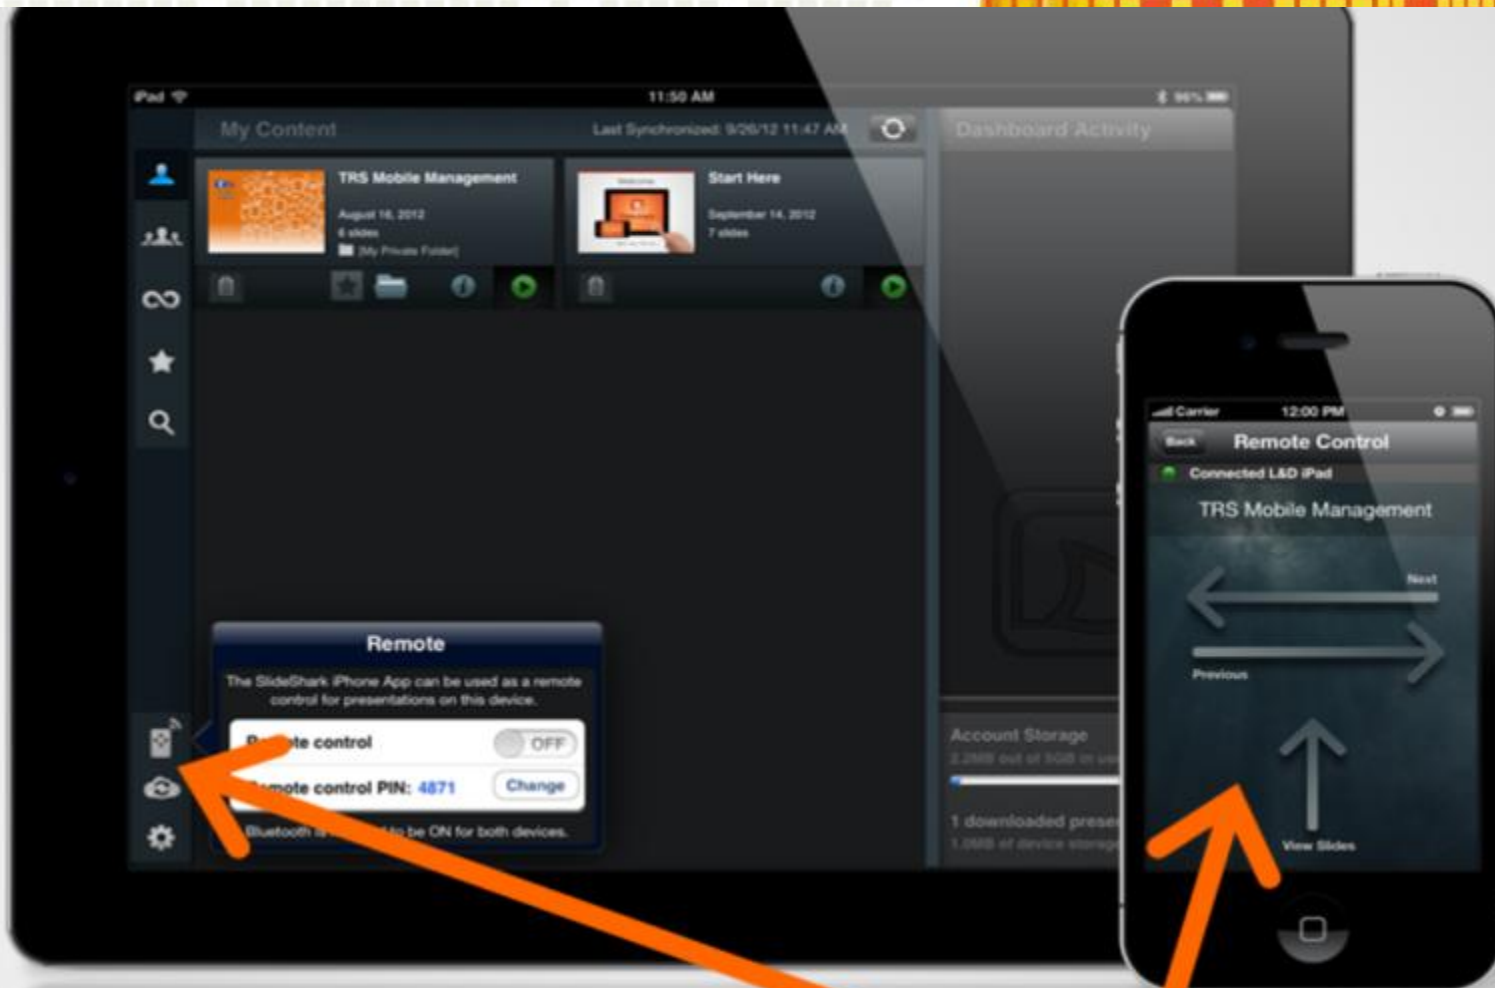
iPad
11:50 AM
96%

My Content
Last Synchronized: 9/26/12 11:47 AM
Dashboard Activity

TRS Mobile Management
August 16, 2012
6 slides
[My Private Folder]

Start Here
September 14, 2012
7 slides

Remote
The SlideShark iPhone App can be used as a remote control for presentations on this device.
R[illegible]te control OFF
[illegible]mote control PIN: 4871 Change
Bluetooth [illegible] to be ON for both devices.

Account Storage
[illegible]
1 downloaded prese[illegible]
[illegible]

Carrier
12:00 PM
Back
Remote Control
Connected L&D iPad
TRS Mobile Management
Next
Previous
View Slides